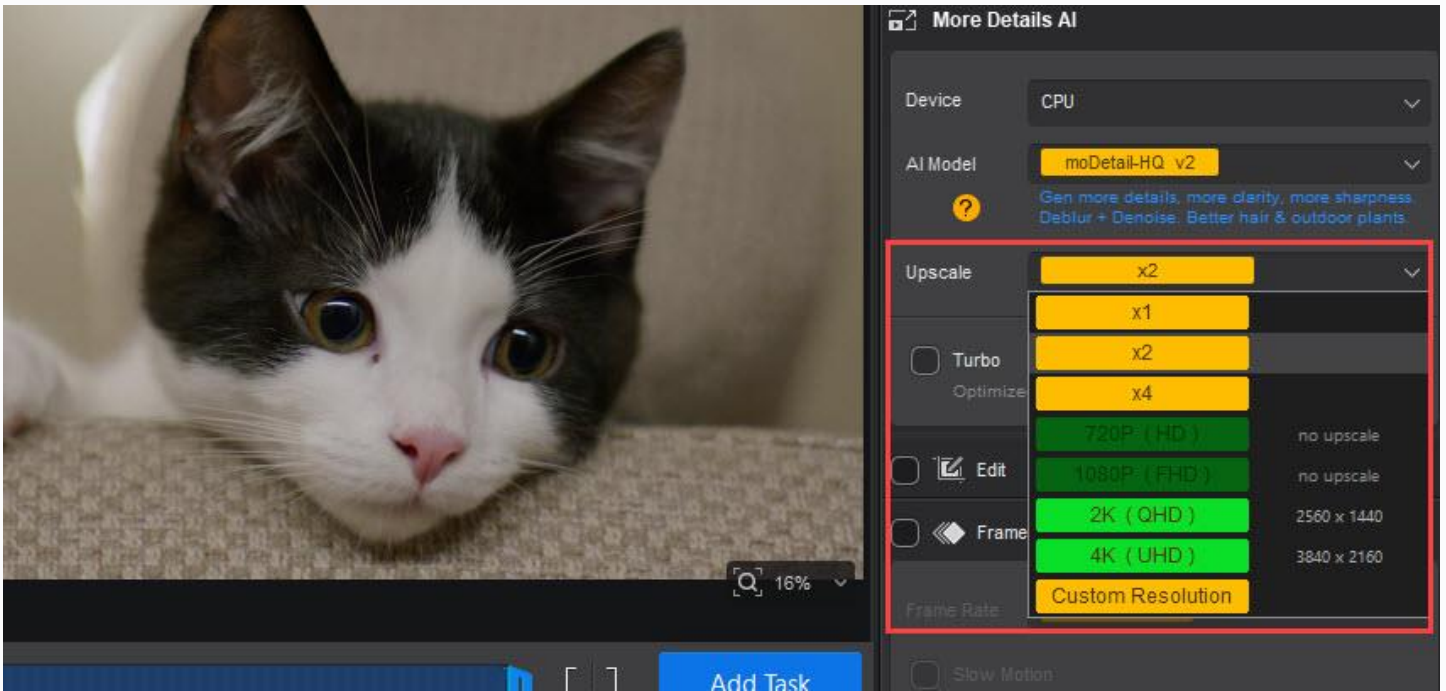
More Details AI

Device CPU

AI Model moDetail-HQ v2

?

Gen more details, more clarity, more sharpness. Deblur + Denoise. Better hair & outdoor plants.

Upscale x2

x1
x2
x4
720P (HD) no upscale
1080P (FHD) no upscale
2K (QHD) 2560 x 1440
4K (UHD) 3840 x 2160
Custom Resolution

Turbo
Optimize

Edit

Frame

Frame Rate

Slow Motion

16%

Add Task